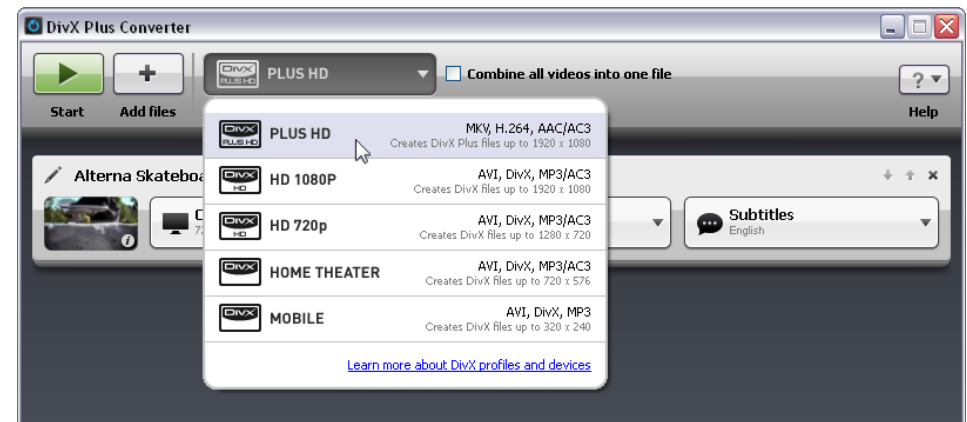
DivX Plus Converter

Start Add files

PLUS HD

Combine all videos into one file

? Help

PLUS HD MKV, H.264, AAC/AC3 Creates DivX Plus files up to 1920 x 1080

HD 1080P AVI, DivX, MP3/AC3 Creates DivX files up to 1920 x 1080

HD 720p AVI, DivX, MP3/AC3 Creates DivX files up to 1280 x 720

HOME THEATER AVI, DivX, MP3/AC3 Creates DivX files up to 720 x 576

MOBILE AVI, DivX, MP3 Creates DivX files up to 320 x 240

Learn more about DivX profiles and devices

Alterna Skateboa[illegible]

Subtitles English